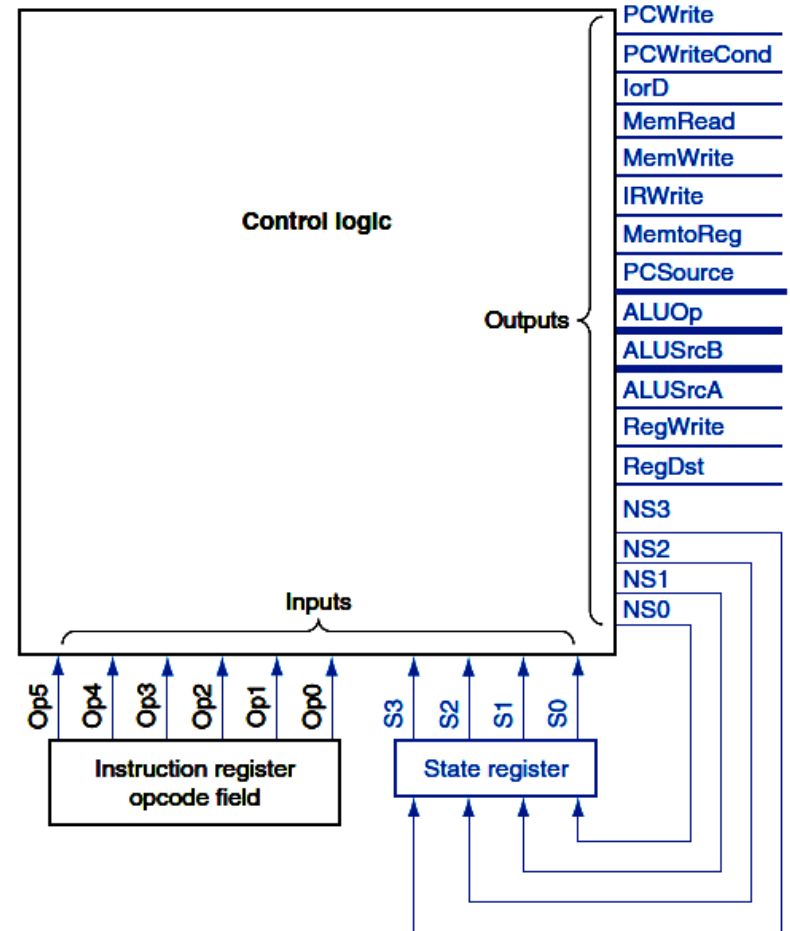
PCWrite
PCWriteCond
IorD
MemRead
MemWrite
IRWrite
MemtoReg
PCSource
ALUOp
ALUSrcB
ALUSrcA
RegWrite
RegDst
NS3
NS2
NS1
NS0

Control logic

Outputs

Inputs

Op5 Op4 Op3 Op2 Op1 Op0

S3 S2 S1 S0

Instruction register opcode field

State register